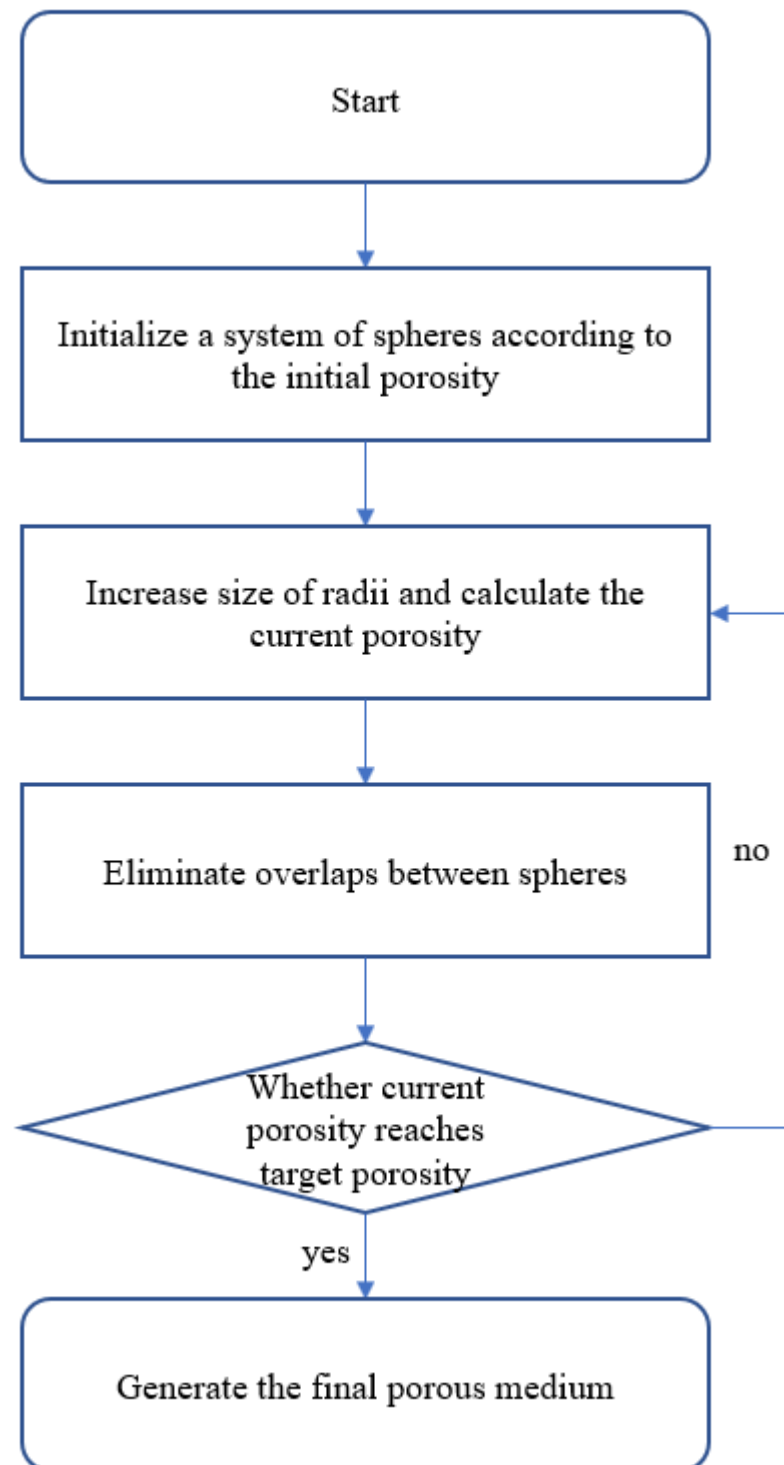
Start

Initialize a system of spheres according to the initial porosity

Increase size of radii and calculate the current porosity

Eliminate overlaps between spheres

no

Whether current porosity reaches target porosity

yes

Generate the final porous medium